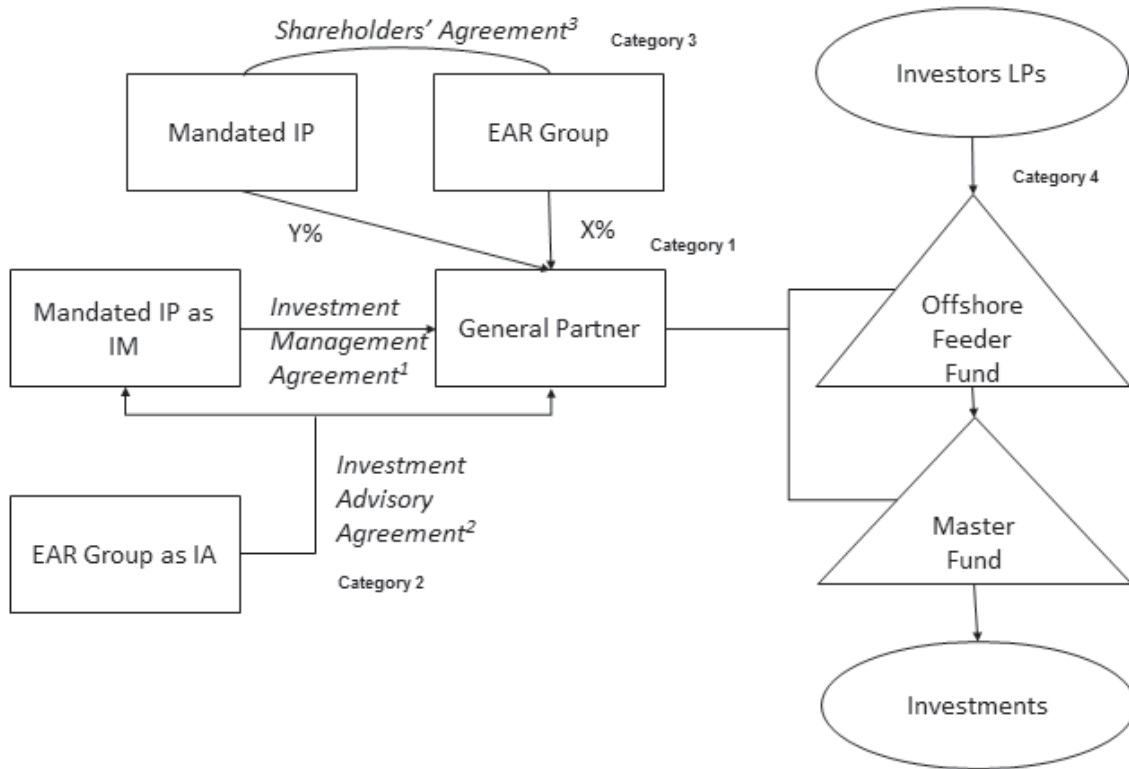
Shareholders' Agreement$^3$

Category 3

Mandated IP

EAR Group

Investors LPs

Category 4

Y%

X%

Category 1

Mandated IP as IM

Investment Management Agreement$^1$

General Partner

Offshore Feeder Fund

Investment Advisory Agreement$^2$

EAR Group as IA

Category 2

Master Fund

Investments